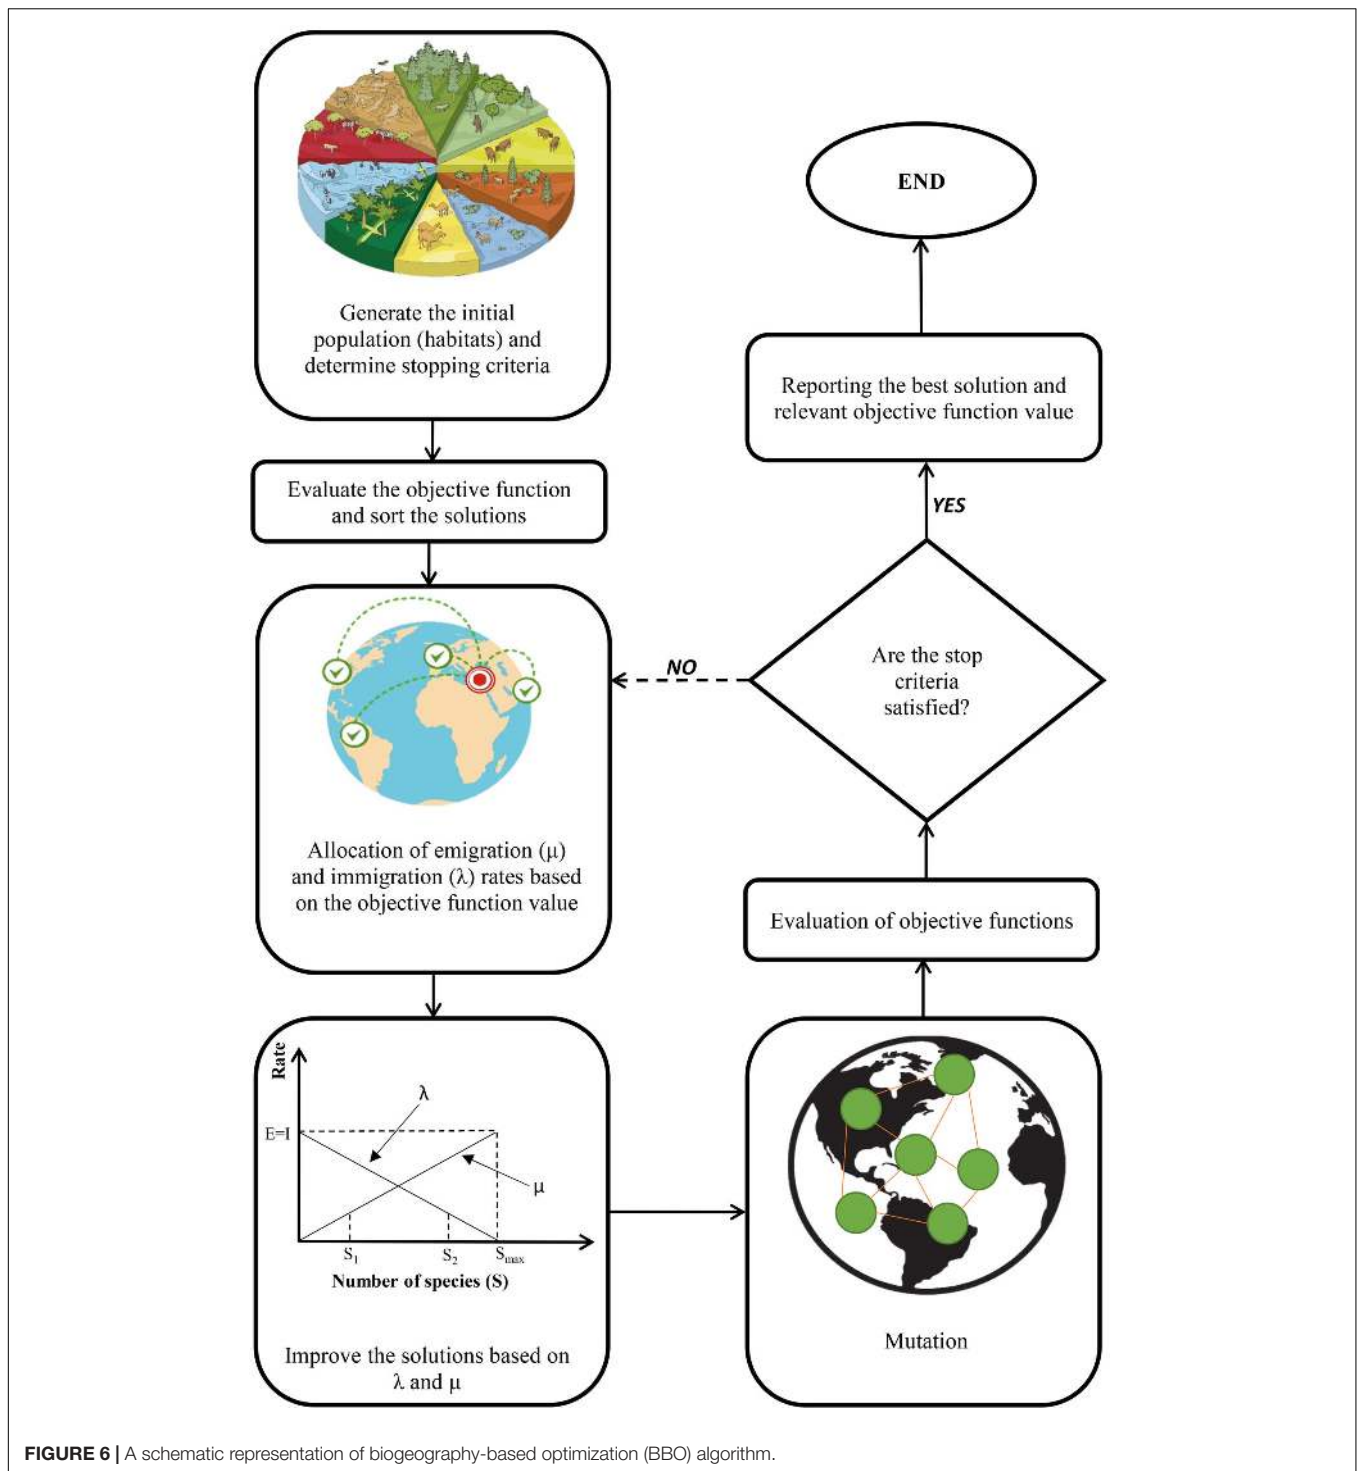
Generate the initial population (habitats) and determine stopping criteria

Evaluate the objective function and sort the solutions

Allocation of emigration ($\mu$) and immigration ($\lambda$) rates based on the objective function value

Rate

E=I

$\lambda$

$\mu$

$S_1$

$S_2$

$S_{max}$

Number of species (S)

Improve the solutions based on $\lambda$ and $\mu$

Mutation

Evaluation of objective functions

Are the stop criteria satisfied?

NO

YES

Reporting the best solution and relevant objective function value

END

**FIGURE 6 |** A schematic representation of biogeography-based optimization (BBO) algorithm.